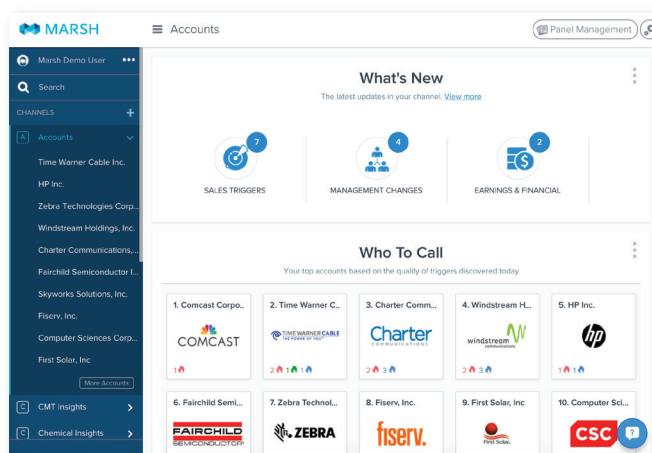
MARSH

Accounts

Panel Management

Marsh Demo User •••

Search

CHANNELS +

A Accounts

Time Warner Cable Inc.

HP Inc.

Zebra Technologies Corp...

Windstream Holdings, Inc.

Charter Communications,...

Fairchild Semiconductor I...

Skyworks Solutions, Inc.

Fiserv, Inc.

Computer Sciences Corp...

First Solar, Inc

More Accounts

C CMT Insights

C Chemical Insights

What's New

The latest updates in your channel. View more

7
SALES TRIGGERS

4
MANAGEMENT CHANGES

2
EARNINGS & FINANCIAL

Who To Call

Your top accounts based on the quality of triggers discovered today

1. Comcast Corpo...
COMCAST
1

2. Time Warner C...
TIME WARNER CABLE THE POWER OF YOU
2 1 1

3. Charter Comm...
Charter COMMUNICATIONS
2 3

4. Windstream H...
windstream communications
2 3

5. HP Inc.
hp
1 1

6. Fairchild Semi...
FAIRCHILD SEMICONDUCTOR

7. Zebra Technol...
ZEBRA

8. Fiserv, Inc.
fiserv.

9. First Solar, Inc
First Solar.

10. Computer Sci...
CSC

?